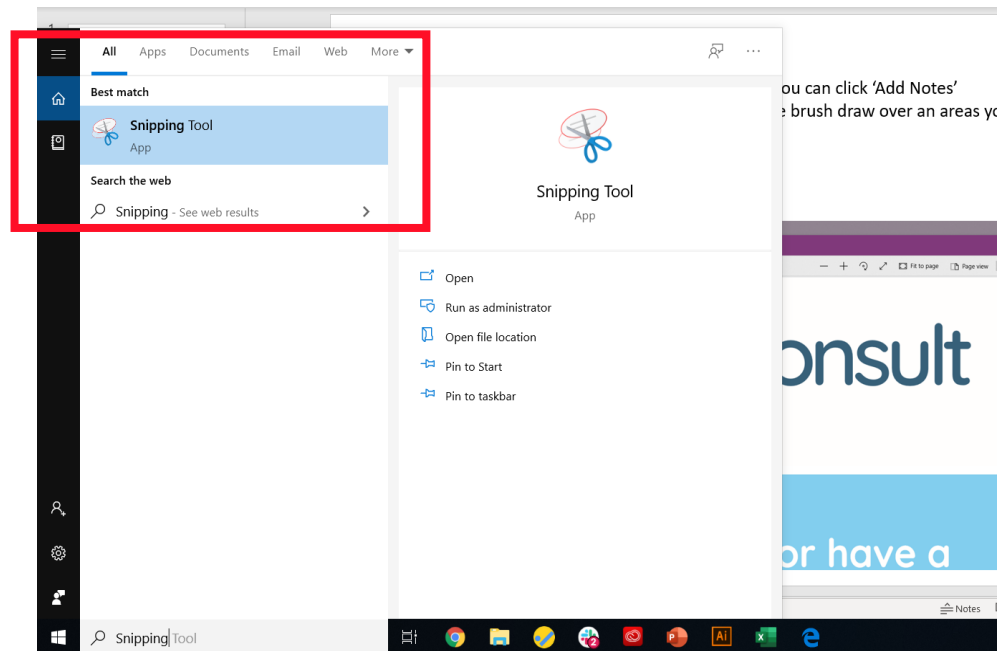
All Apps Documents Email Web More

Best match

Snipping Tool
App

Search the web

Snipping - See web results

Snipping Tool
App

Open
Run as administrator
Open file location
Pin to Start
Pin to taskbar

ou can click ‘Add Notes’
e brush draw over an areas yo

Fit to page Page view

onsult

or have a

Notes

Snipping Tool